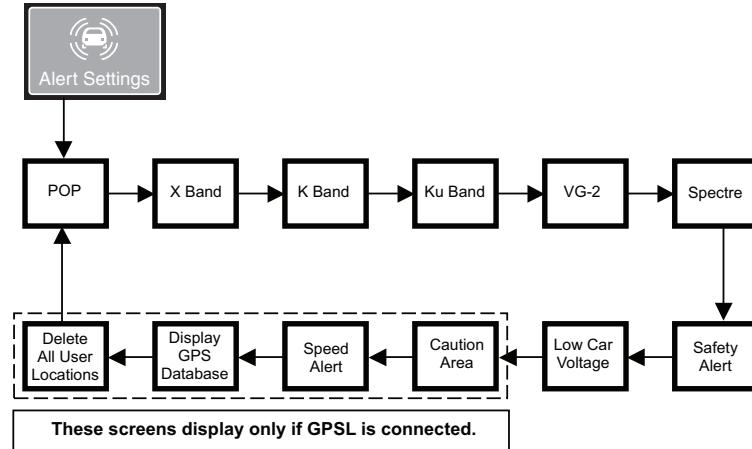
Alert Settings

POP

X Band

K Band

Ku Band

VG-2

Spectre

Safety Alert

Low Car Voltage

Caution Area

Speed Alert

Display GPS Database

Delete All User Locations

These screens display only if GPSL is connected.